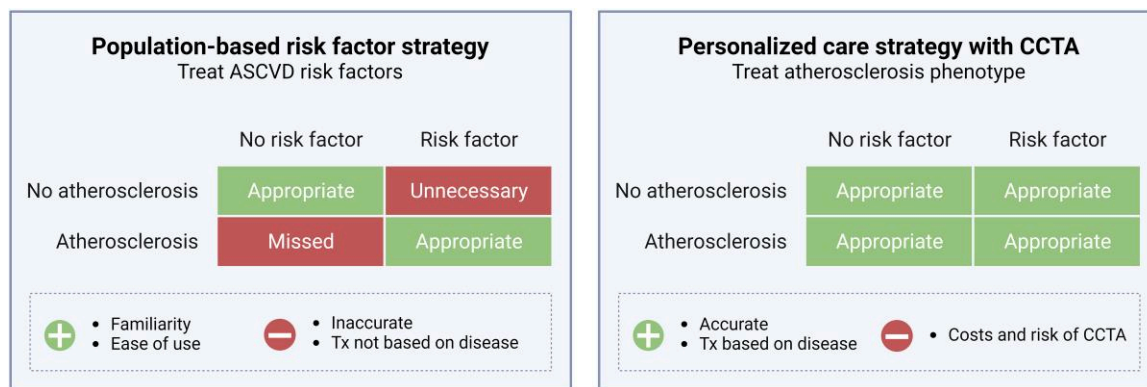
**Population-based risk factor strategy**
Treat ASCVD risk factors

| | No risk factor | Risk factor |
|---|---|---|
| No atherosclerosis | Appropriate | Unnecessary |
| Atherosclerosis | Missed | Appropriate |

- Familiarity
- Ease of use

- Inaccurate
- Tx not based on disease

**Personalized care strategy with CCTA**
Treat atherosclerosis phenotype

| | No risk factor | Risk factor |
|---|---|---|
| No atherosclerosis | Appropriate | Appropriate |
| Atherosclerosis | Appropriate | Appropriate |

- Accurate
- Tx based on disease

- Costs and risk of CCTA